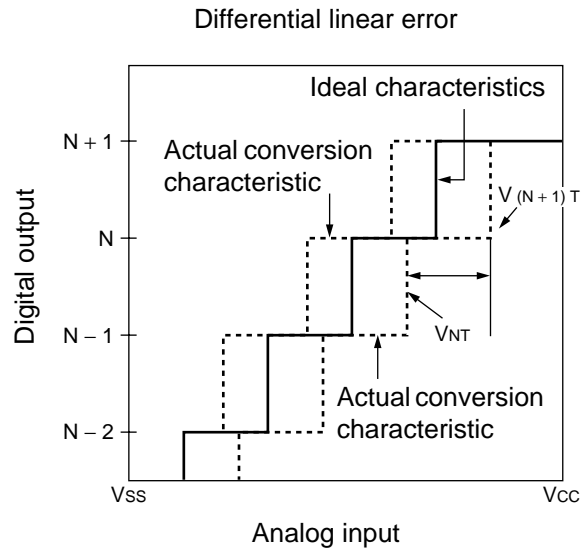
Differential linear error

Ideal characteristics

N + 1

Actual conversion characteristic

$V_{(N+1)T}$

N

Digital output

N – 1

$V_{NT}$

Actual conversion characteristic

N – 2

Vss

Vcc

Analog input